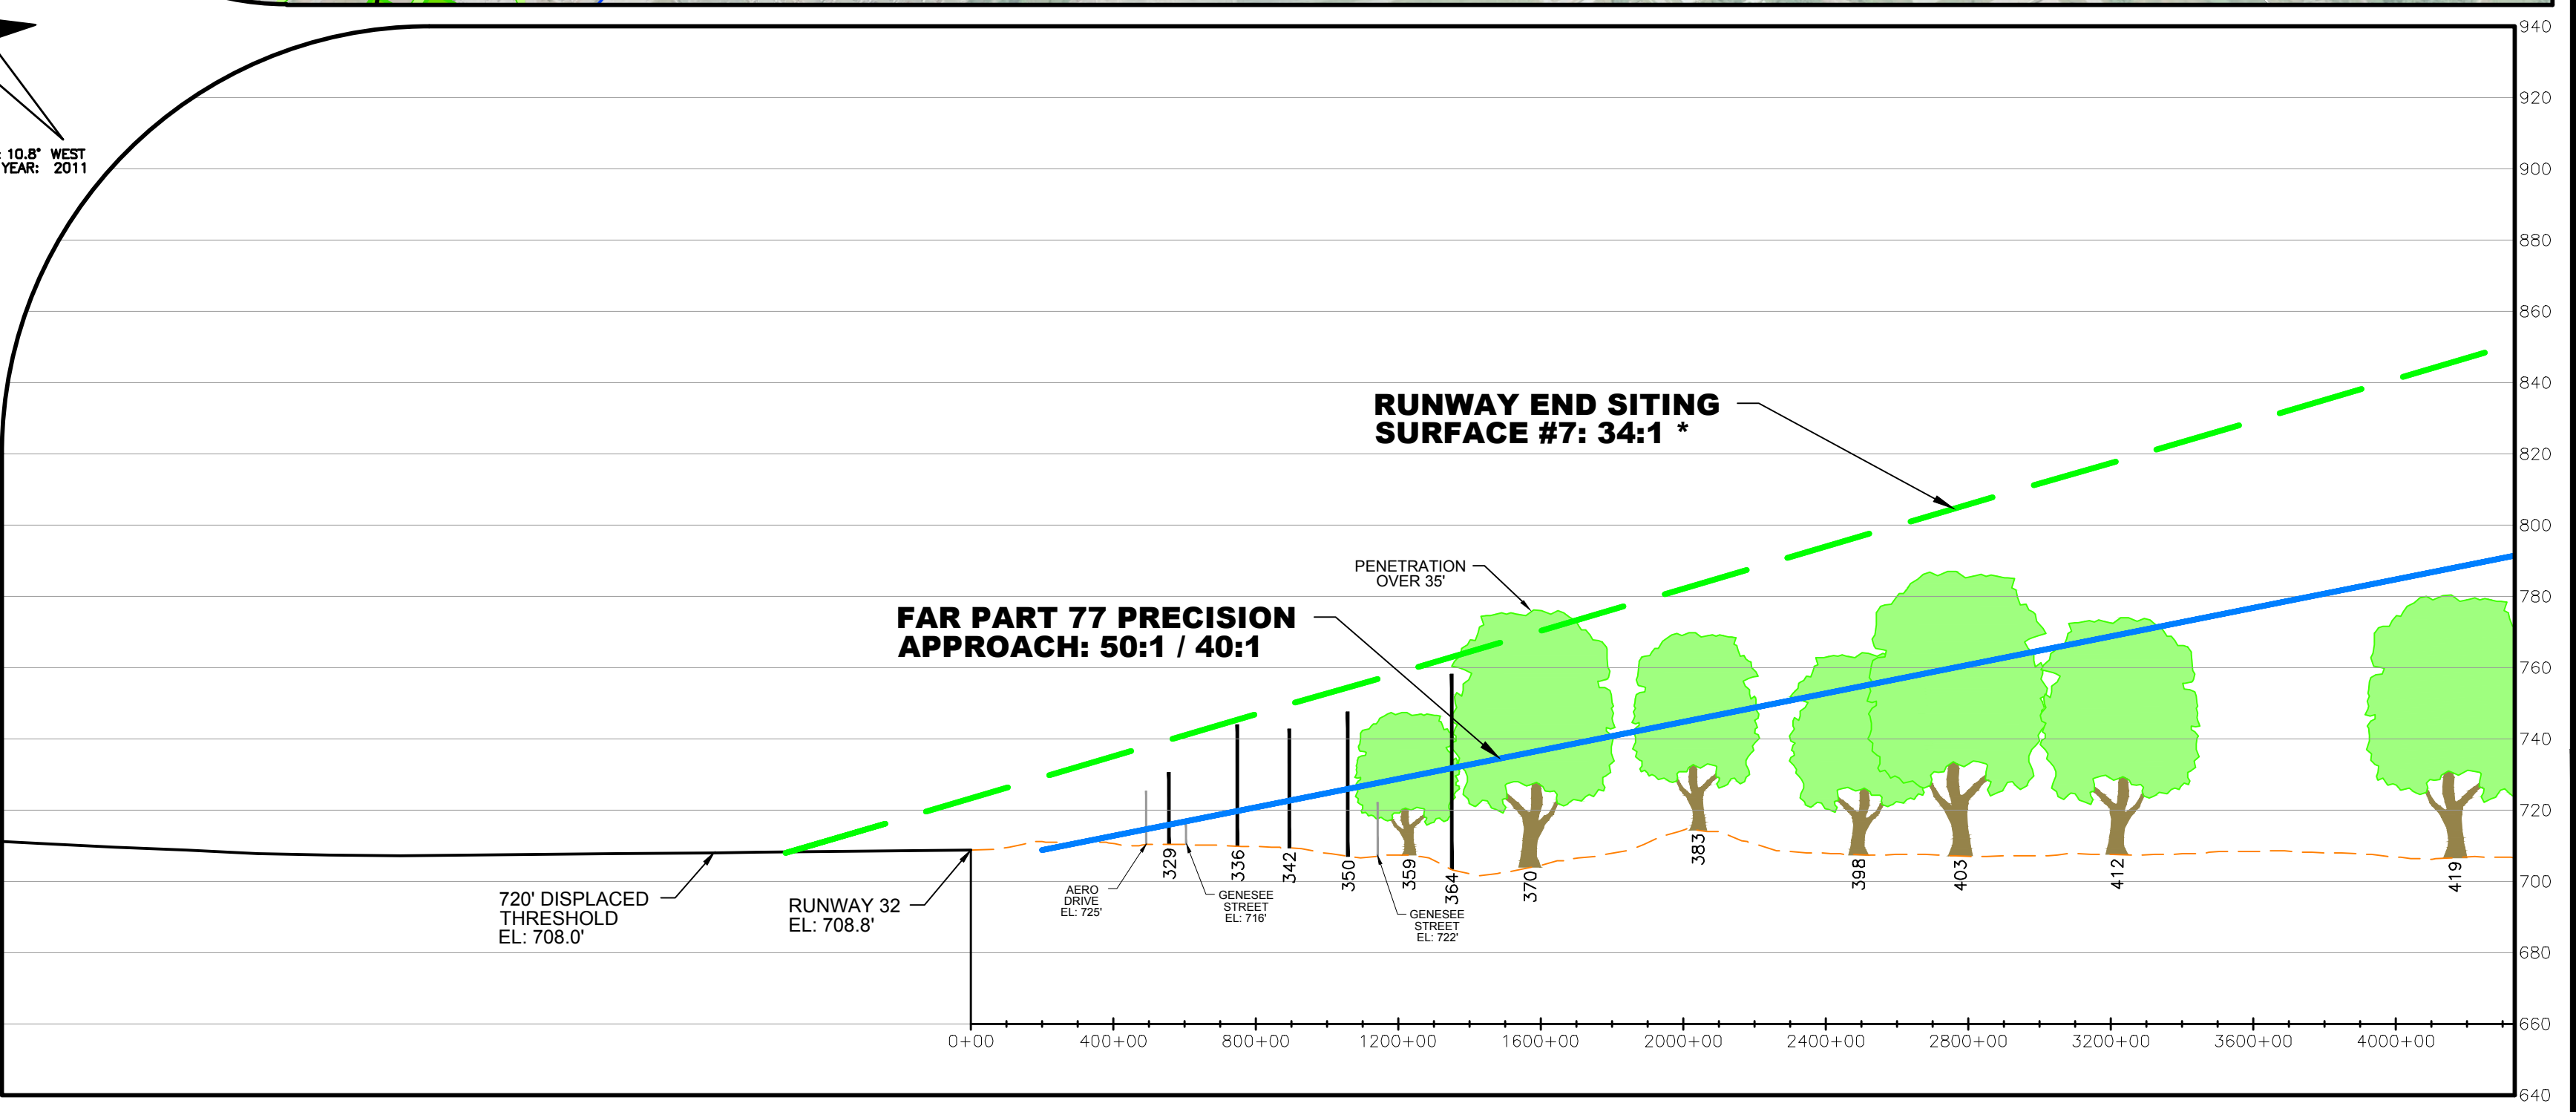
: 10.8° WEST
YEAR: 2011

940
920
900
880
860
840
820
800
780
760
740
720
700
680
660
640

RUNWAY END SITING SURFACE #7: 34:1 *

PENETRATION OVER 35'

FAR PART 77 PRECISION APPROACH: 50:1 / 40:1

720' DISPLACED THRESHOLD EL: 708.0'

RUNWAY 32 EL: 708.8'

AERO DRIVE EL: 725'

GENESEE STREET EL: 716'

GENESEE STREET EL: 722'

329
336
342
350
359
364
370
383
398
403
412
419

0+00
400+00
800+00
1200+00
1600+00
2000+00
2400+00
2800+00
3200+00
3600+00
4000+00